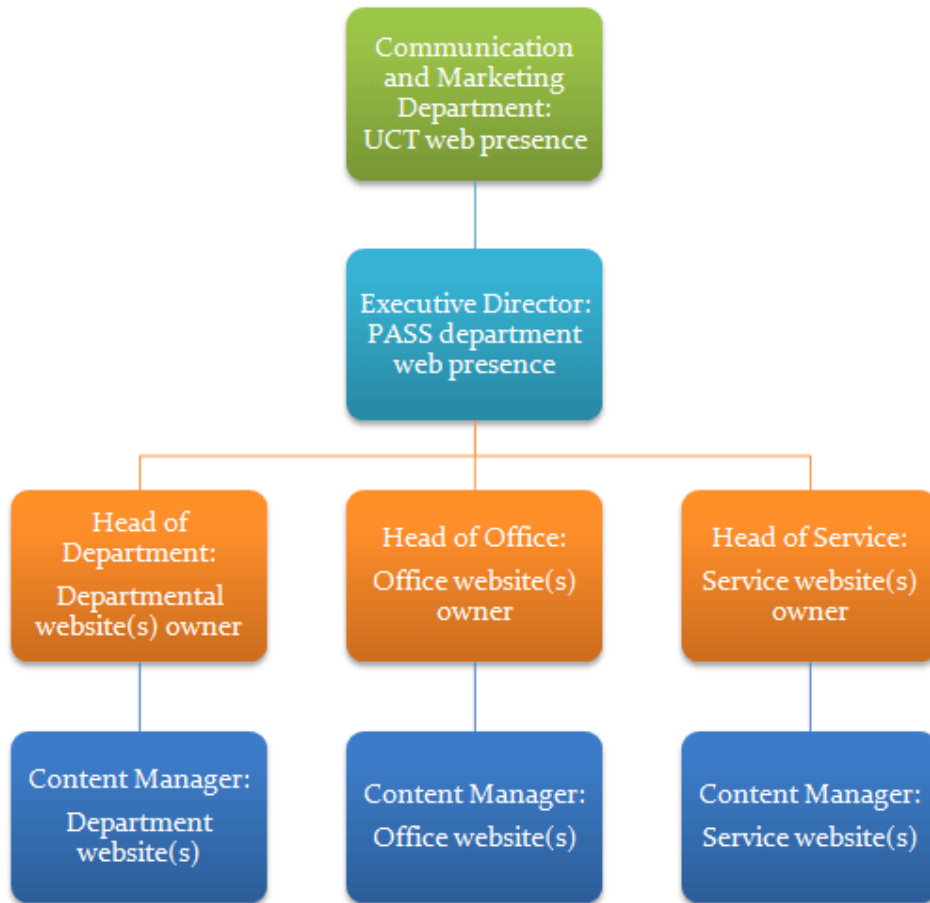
Communication and Marketing Department: UCT web presence

Executive Director: PASS department web presence

Head of Department: Departmental website(s) owner

Head of Office: Office website(s) owner

Head of Service: Service website(s) owner

Content Manager: Department website(s)

Content Manager: Office website(s)

Content Manager: Service website(s)